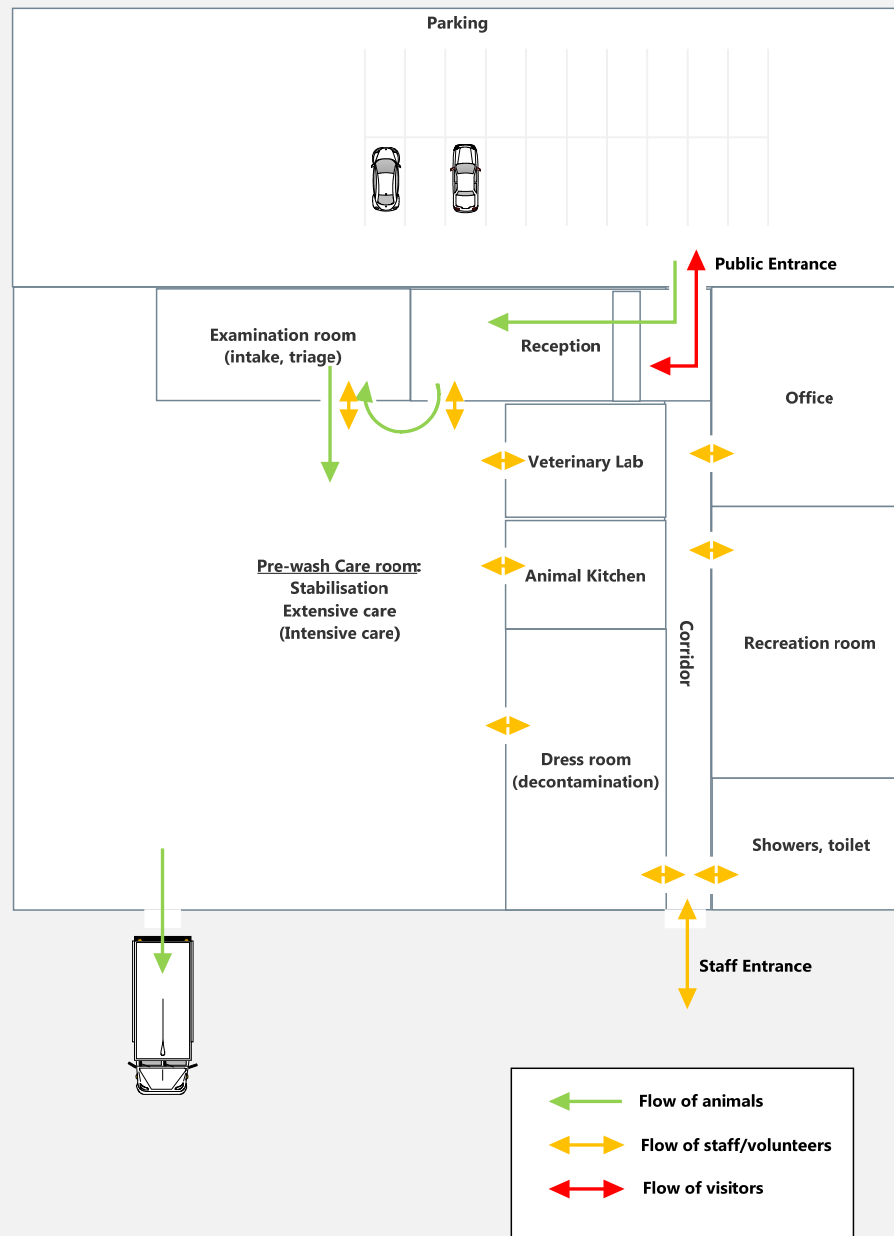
Parking

Public Entrance

Examination room
(intake, triage)

Reception

Office

Veterinary Lab

Animal Kitchen

Pre-wash Care room:
Stabilisation
Extensive care
(Intensive care)

Corridor

Recreation room

Dress room
(decontamination)

Showers, toilet

Staff Entrance

Flow of animals
Flow of staff/volunteers
Flow of visitors